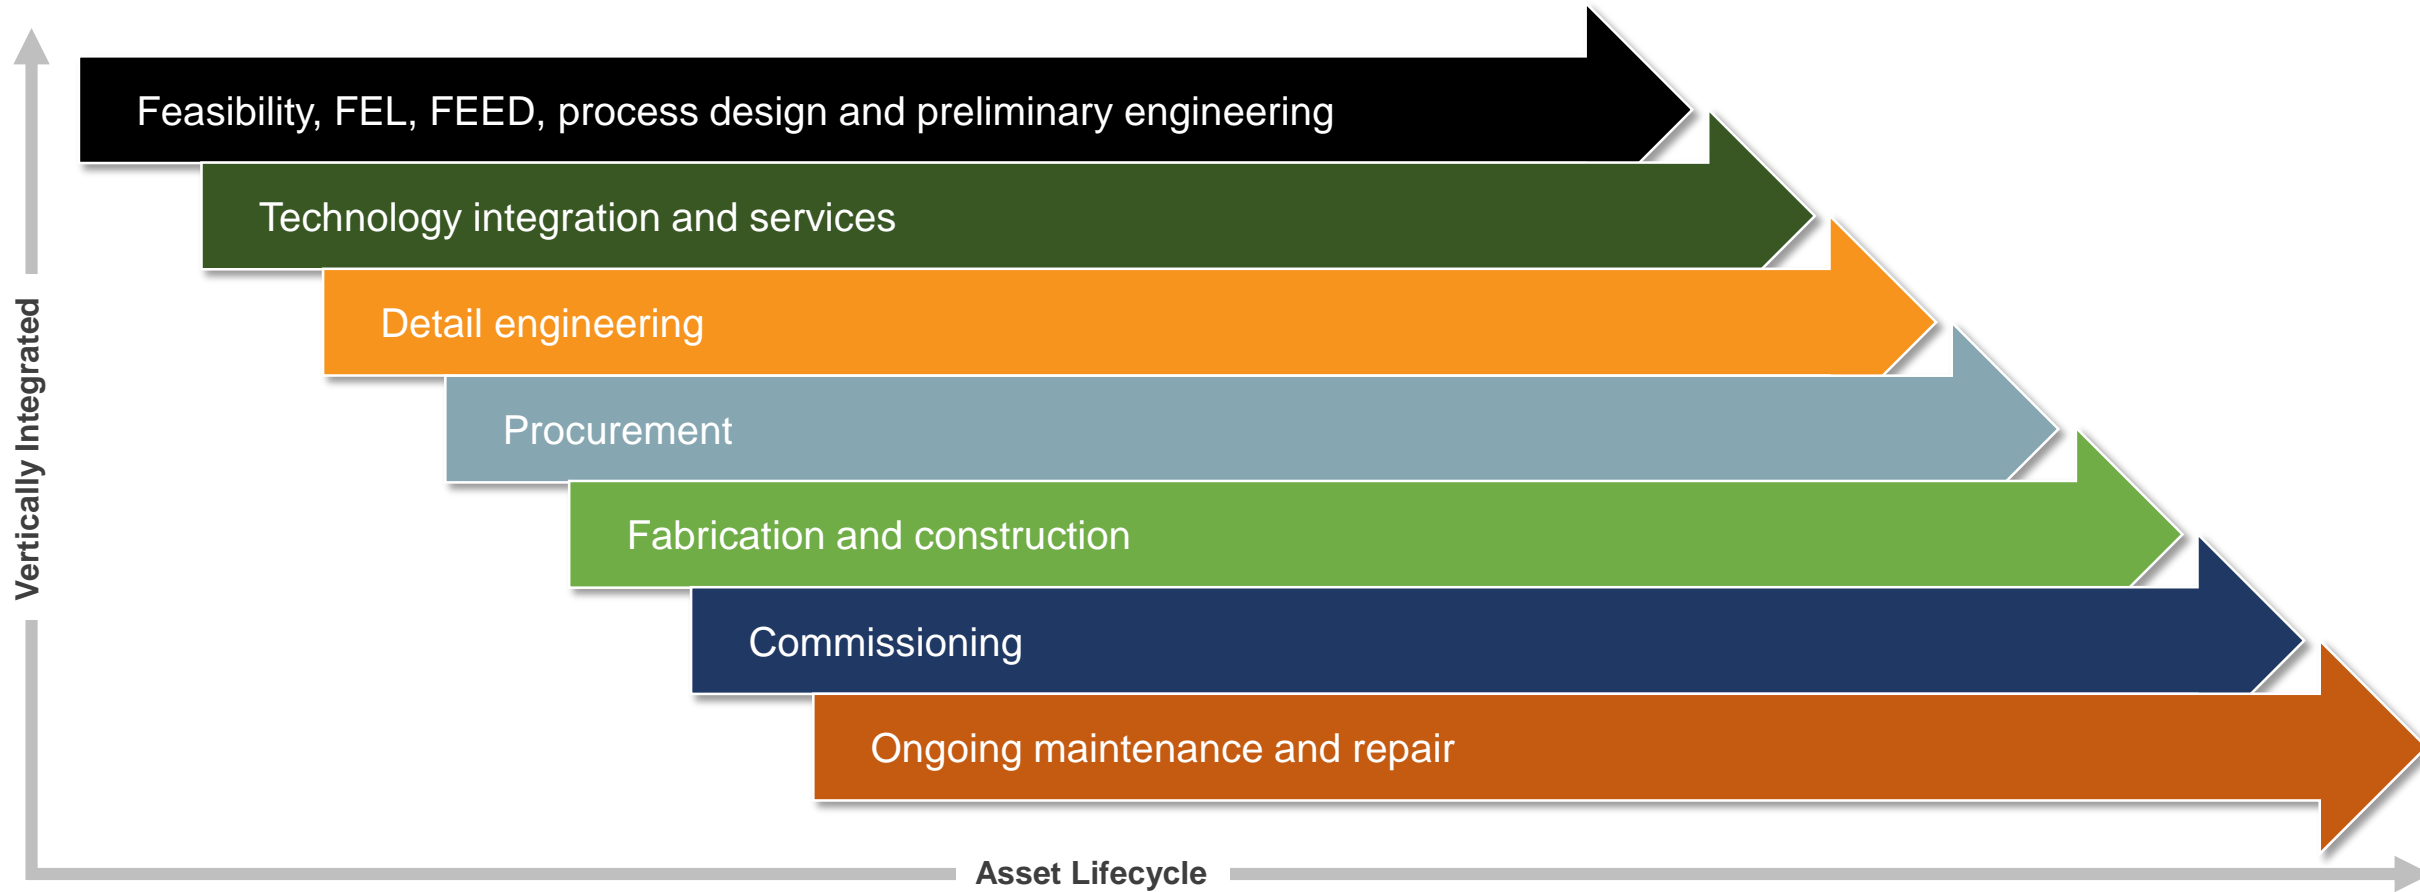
Vertically Integrated

Feasibility, FEL, FEED, process design and preliminary engineering

Technology integration and services

Detail engineering

Procurement

Fabrication and construction

Commissioning

Ongoing maintenance and repair

Asset Lifecycle